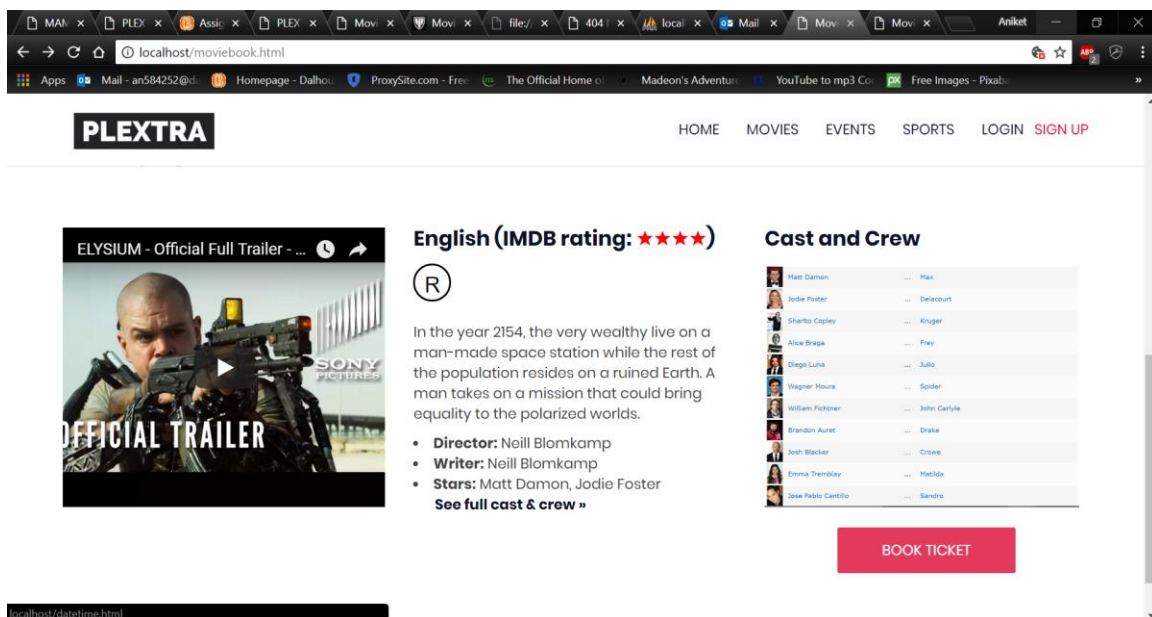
MAN × PLEX × Assig × PLEX × Movi × Movi × file:/ × 404 × local × Mail × Movi × Movi × Aniket

localhost/moviebook.html

Apps Mail - an584252@da Homepage - Dalhou ProxySite.com - Free The Official Home of Madeon's Adventure YouTube to mp3 Co Free Images - Pixaba »

PLEXTRA

HOME MOVIES EVENTS SPORTS LOGIN SIGN UP

ELYSIUM - Official Full Trailer - ...

SONY PICTURES

OFFICIAL TRAILER

English (IMDB rating: ★★★★)

R

In the year 2154, the very wealthy live on a man-made space station while the rest of the population resides on a ruined Earth. A man takes on a mission that could bring equality to the polarized worlds.

- **Director:** Neill Blomkamp
- **Writer:** Neill Blomkamp
- **Stars:** Matt Damon, Jodie Foster

**See full cast & crew »**

Cast and Crew

| | | |
|---|---|---|
| Matt Damon | ... | Max |
| Jodie Foster | ... | Delacourt |
| Sharlto Copley | ... | Kruger |
| Alice Braga | ... | Frey |
| Diego Luna | ... | Julio |
| Wagner Moura | ... | Spider |
| William Fichtner | ... | John Carlyle |
| Brandon Auret | ... | Drake |
| Josh Blacker | ... | Crowe |
| Emma Tremblay | ... | Matilda |
| Jose Pablo Cantillo | ... | Sandro |

BOOK TICKET

localhost/datetime.html